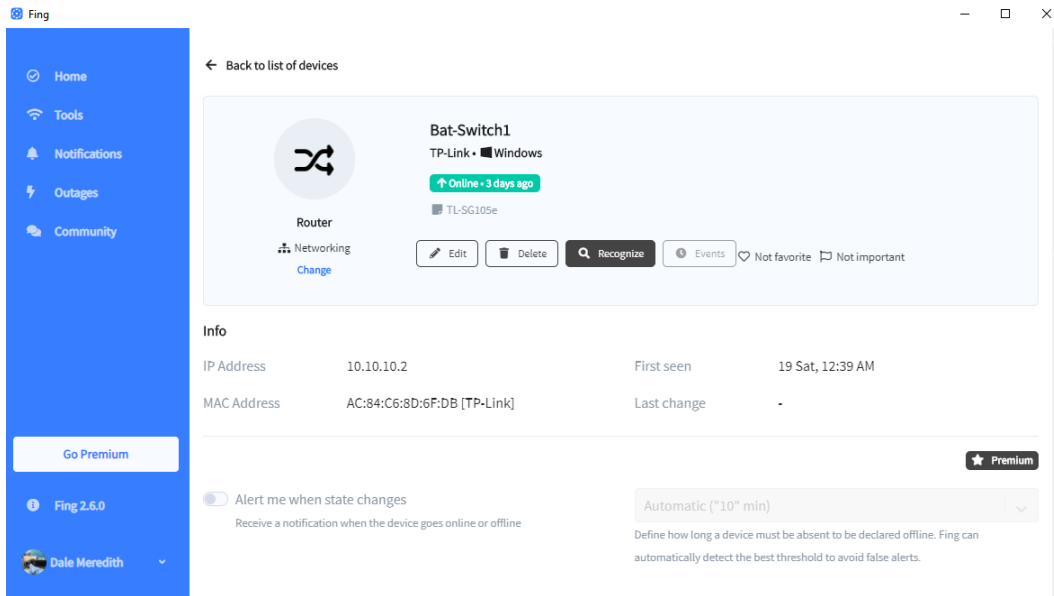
Fing

Home
Tools
Notifications
Outages
Community

Go Premium

Fing 2.6.0

Dale Meredith

← Back to list of devices

Router
Networking
Change

Bat-Switch1
TP-Link • Windows
↑ Online • 3 days ago
TL-SG105e

Edit
Delete
Recognize
Events
Not favorite
Not important

Info

| IP Address | 10.10.10.2 | First seen | 19 Sat, 12:39 AM |
|---|---|---|---|
| MAC Address | AC:84:C6:8D:6F:DB [TP-Link] | Last change | - |

Premium

Alert me when state changes
Receive a notification when the device goes online or offline

Automatic ("10" min)
Define how long a device must be absent to be declared offline. Fing can automatically detect the best threshold to avoid false alerts.